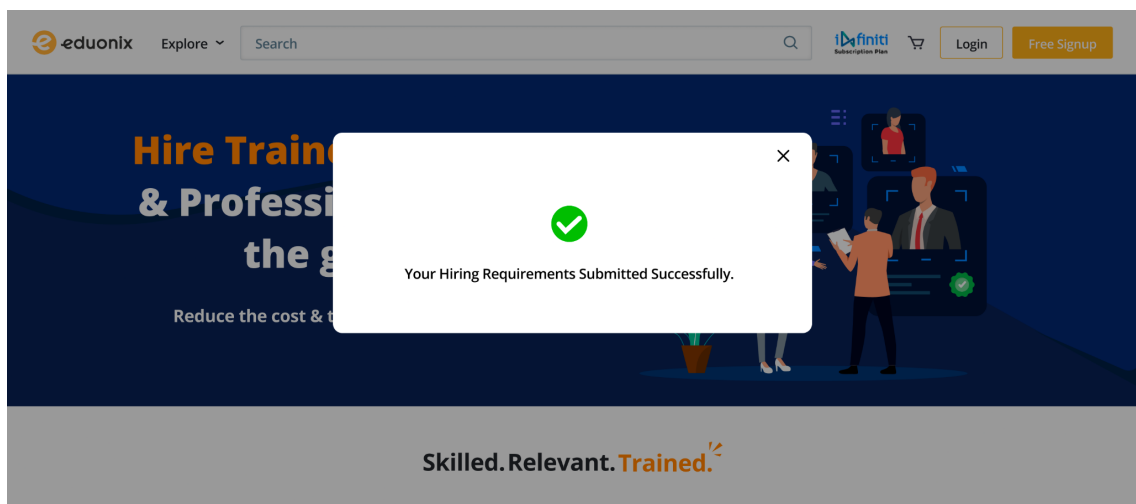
eduonix Explore Search

infiniti Subscription Plan

Login Free Signup

Hire Traine

& Professi

the g

Reduce the cost & t

×

Your Hiring Requirements Submitted Successfully.

Skilled. Relevant. Trained.